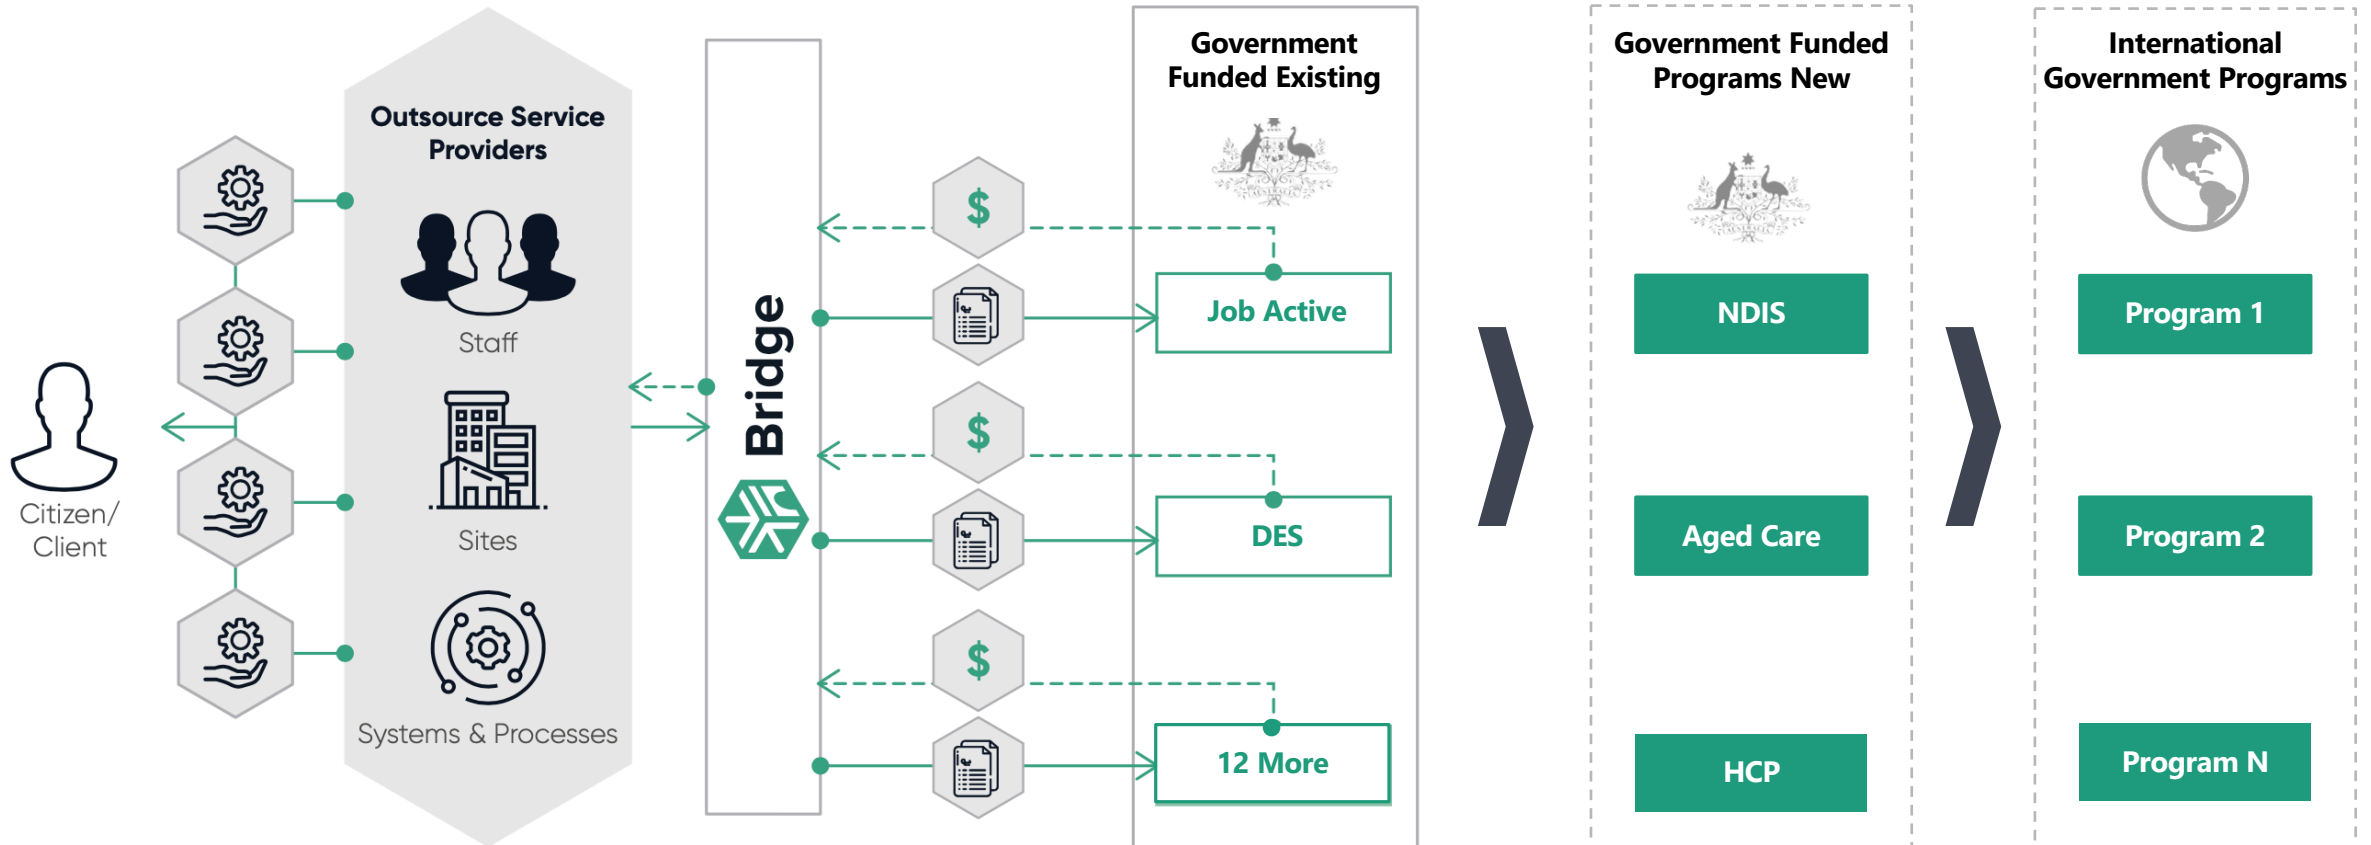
Citizen/
Client

Outsource Service Providers

Staff

Sites

Systems & Processes

Bridge

$

$

$

Government Funded Existing

Job Active

DES

12 More

Government Funded Programs New

NDIS

Aged Care

HCP

International Government Programs

Program 1

Program 2

Program N